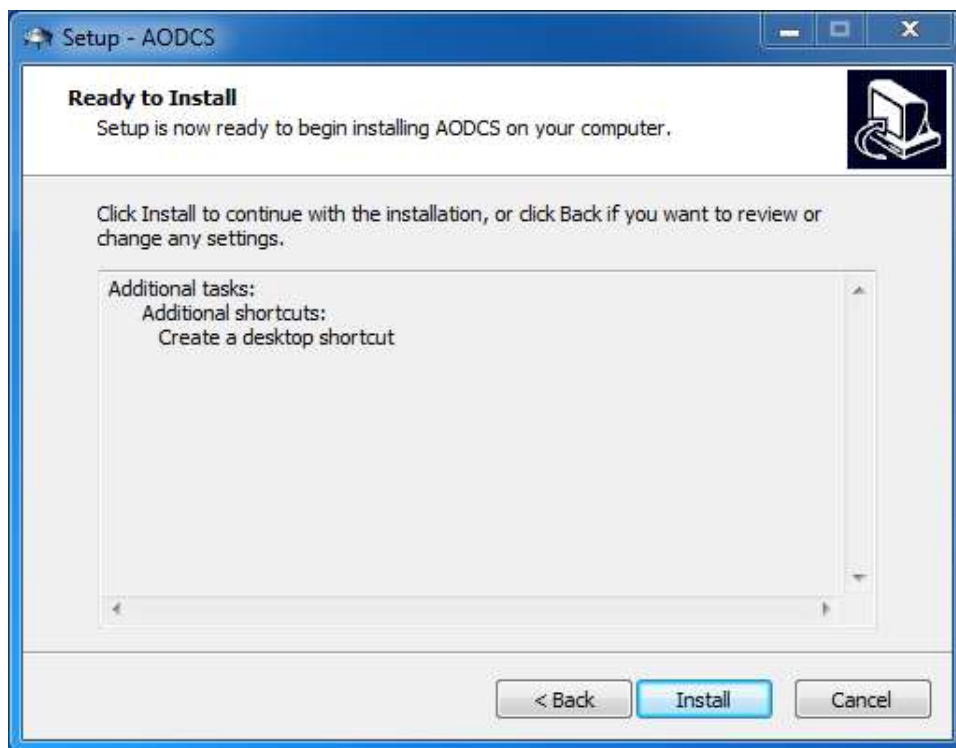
Setup - AODCS

Ready to Install
Setup is now ready to begin installing AODCS on your computer.

Click Install to continue with the installation, or click Back if you want to review or change any settings.

Additional tasks:
Additional shortcuts:
Create a desktop shortcut

< Back
Install
Cancel